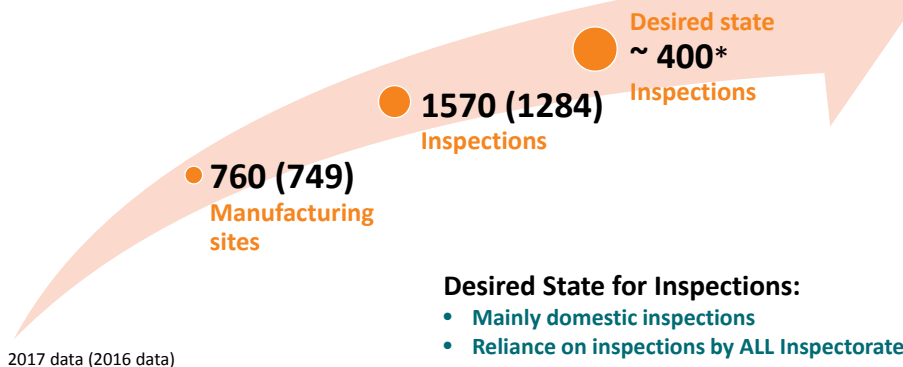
Desired state
~ 400*
Inspections

1570 (1284)
Inspections

760 (749)
Manufacturing sites

Desired State for Inspections:
• Mainly domestic inspections
• Reliance on inspections by ALL Inspectorate

2017 data (2016 data)